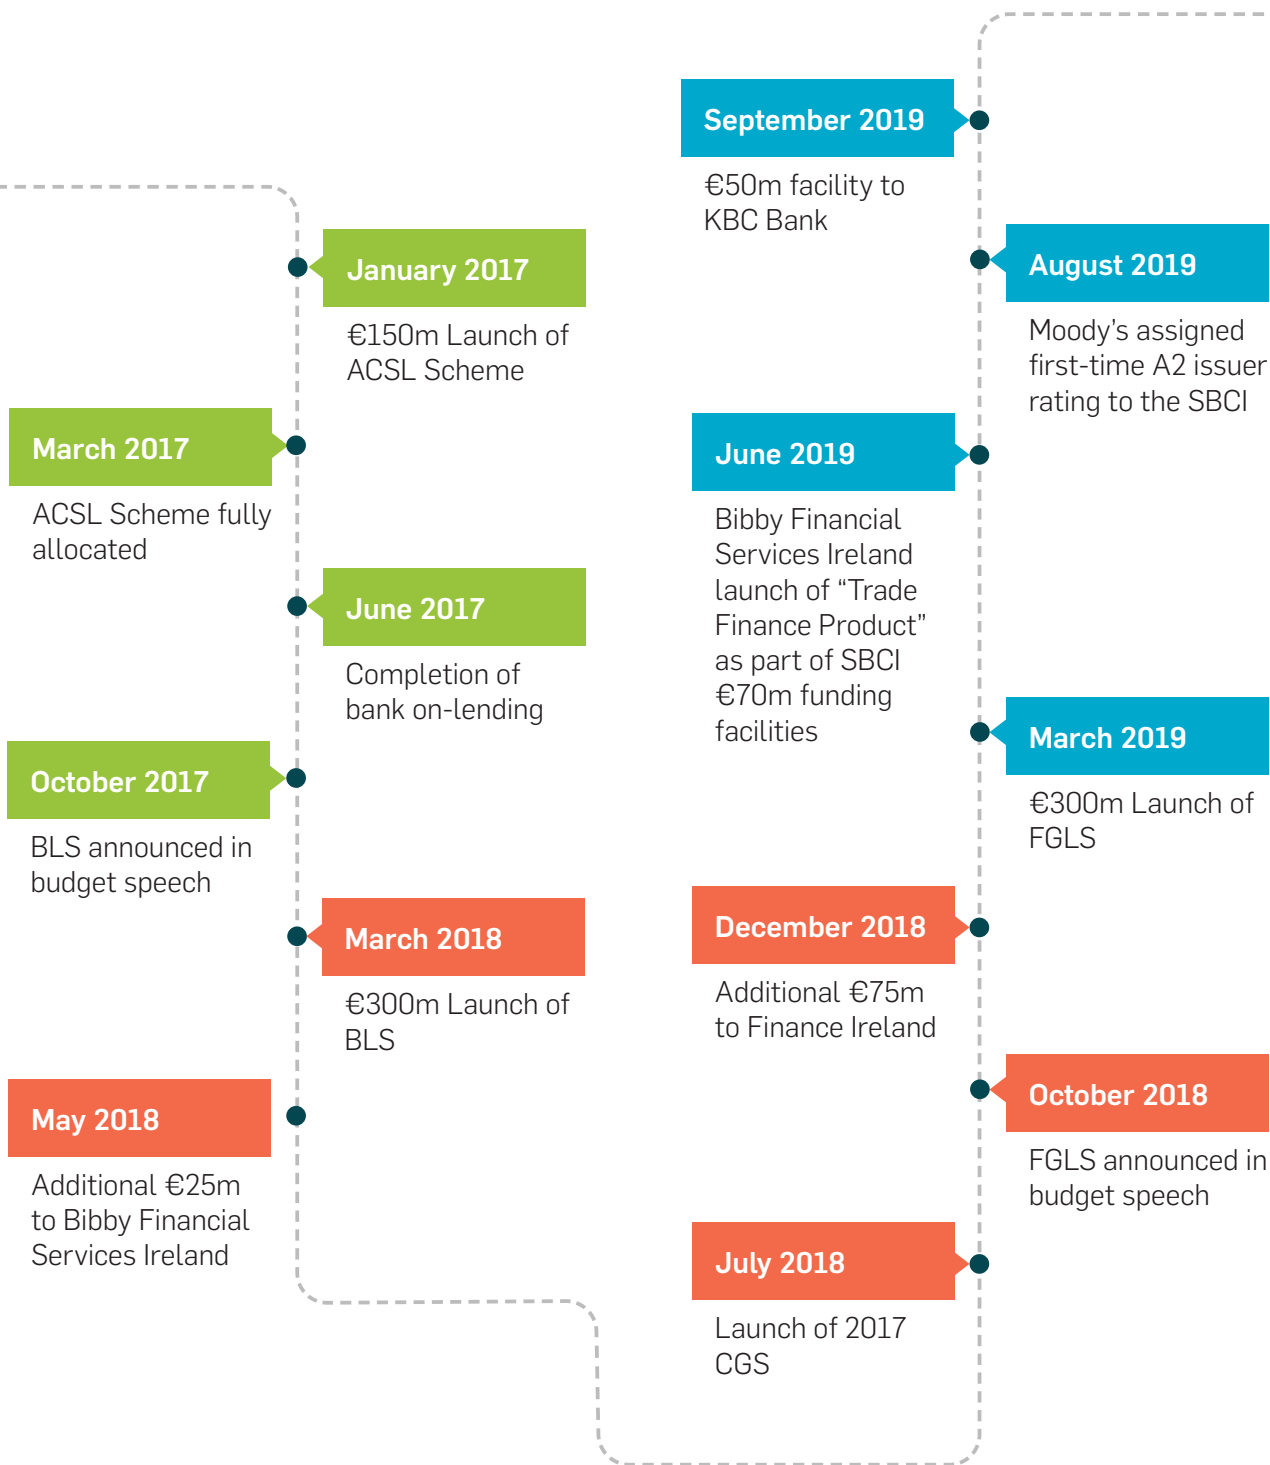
January 2017

€150m Launch of ACSL Scheme

March 2017

ACSL Scheme fully allocated

June 2017

Completion of bank on-lending

October 2017

BLS announced in budget speech

March 2018

€300m Launch of BLS

May 2018

Additional €25m to Bibby Financial Services Ireland

July 2018

Launch of 2017 CGS

October 2018

FGLS announced in budget speech

December 2018

Additional €75m to Finance Ireland

March 2019

€300m Launch of FGLS

June 2019

Bibby Financial Services Ireland launch of "Trade Finance Product" as part of SBCI €70m funding facilities

August 2019

Moody's assigned first-time A2 issuer rating to the SBCI

September 2019

€50m facility to KBC Bank